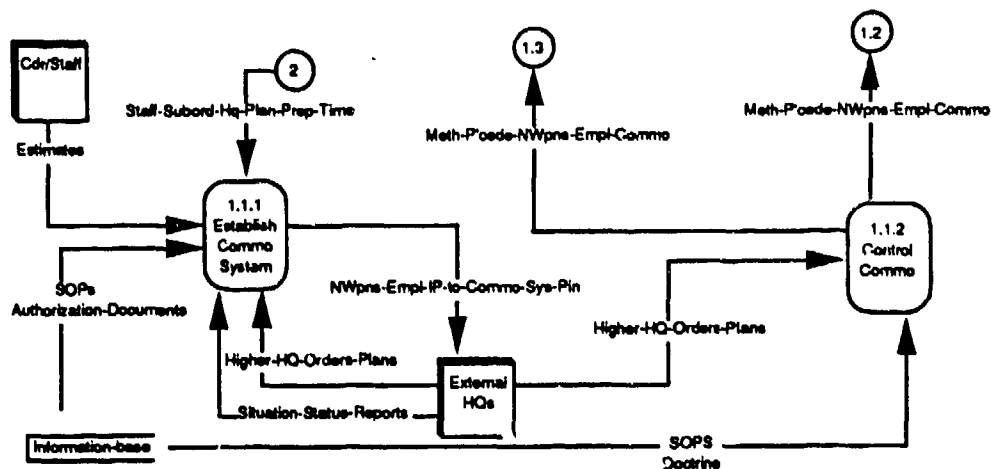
Cdr/Staff

Estimates

2

Staff-Subord-Hq-Plan-Prep-Time

1.3

Meth-Pcede-NWpns-Empl-Commo

1.2

Meth-Pcede-NWpns-Empl-Commo

1.1.1
Establish
Commo
System

SOPs
Authorization-Documents

NWpns-Empl-IP-to-Commo-Sys-Pln

1.1.2
Control
Commo

Higher-HQ-Orders-Plans

Higher-HQ-Orders-Plans

External
HQs

Situation-Status-Reports

Information-base

SOPS
Doctrine